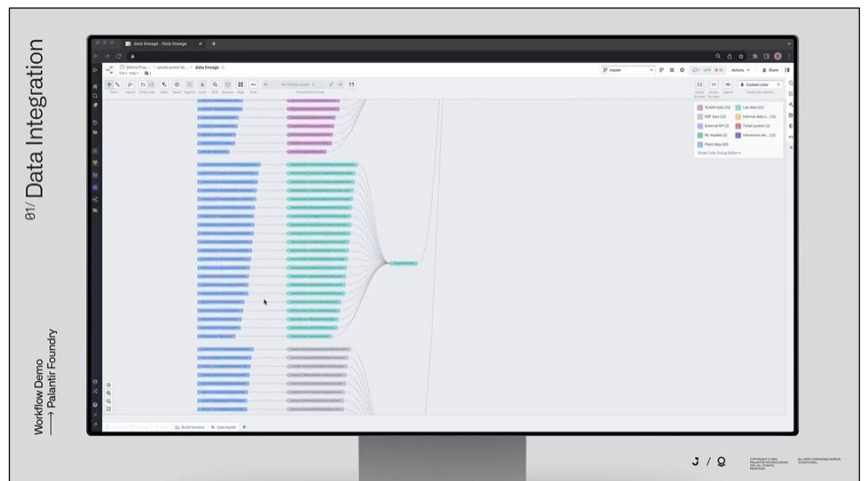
01/ Data Integration

Workflow Demo
⟶ Palantir Foundry

data lineage - Data lineage

data lineage

Actions

Share

Custom color

PCAOB data (13)

Lab data (22)

SAP data (12)

Internal data s... (16)

External API (2)

Ticket system (2)

ML models (2)

Interactive da... (13)

Plant data (62)

Build timeline

Data health

J / Q